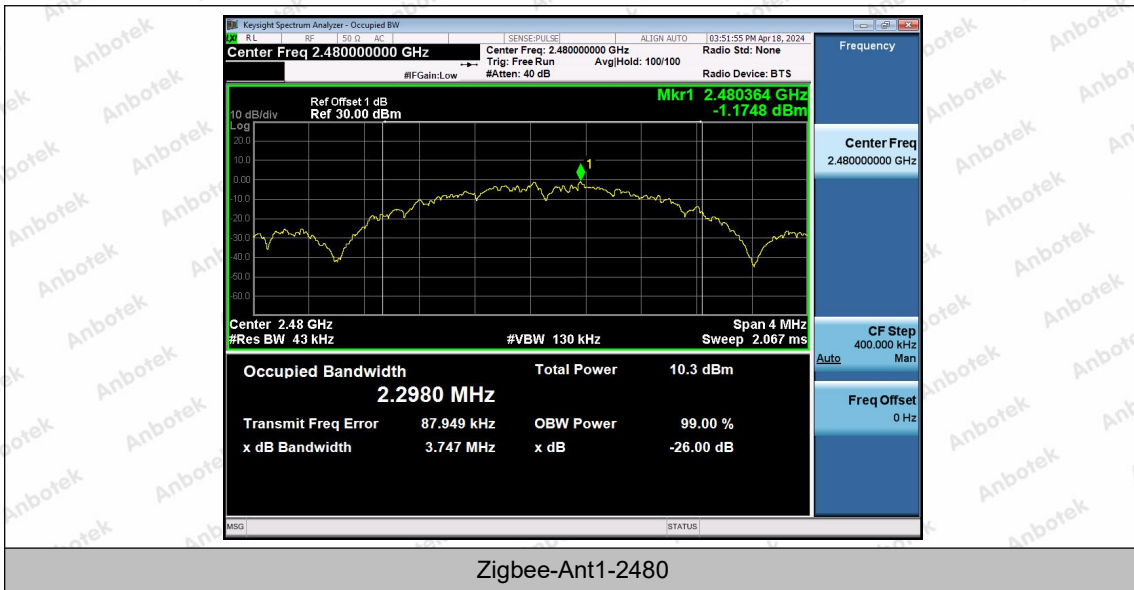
Keysight Spectrum Analyzer - Occupied BW

RL RF 50 Ω AC SENSE:PULSE ALIGN AUTO 03:51:55 PM Apr 18, 2024

Center Freq 2.480000000 GHz

Center Freq: 2.480000000 GHz
Trig: Free Run Avg|Hold: 100/100
#Atten: 40 dB

#IFGain:Low

Radio Std: None

Radio Device: BTS

Frequency

Ref Offset 1 dB
10 dB/div Ref 30.00 dBm
Log

Mkr1 2.480364 GHz
-1.1748 dBm

20.0
10.0
0.00
-10.0
-20.0
-30.0
-40.0
-50.0
-60.0

1

Center 2.48 GHz
#Res BW 43 kHz

#VBW 130 kHz

Span 4 MHz
Sweep 2.067 ms

Center Freq
2.480000000 GHz

CF Step
400.000 kHz
Auto Man

Freq Offset
0 Hz

Occupied Bandwidth
2.2980 MHz

Total Power 10.3 dBm

Transmit Freq Error 87.949 kHz
OBW Power 99.00 %
x dB Bandwidth 3.747 MHz
x dB -26.00 dB

MSG STATUS

Zigbee-Ant1-2480